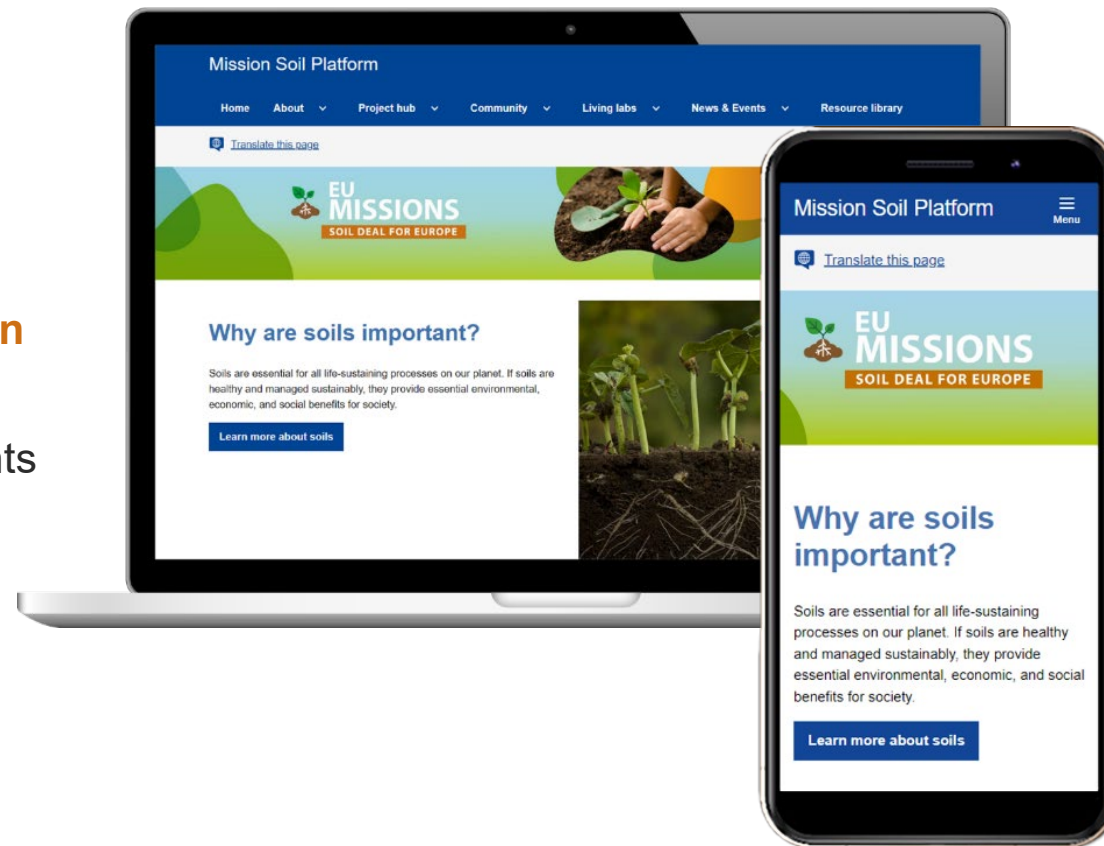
n

ts

Mission Soil Platform

Home About Project hub Community Living labs News & Events Resource library

Translate this page

EU MISSIONS
SOIL DEAL FOR EUROPE

Why are soils important?

Soils are essential for all life-sustaining processes on our planet. If soils are healthy and managed sustainably, they provide essential environmental, economic, and social benefits for society.

Learn more about soils

Mission Soil Platform

Menu

Translate this page

EU MISSIONS
SOIL DEAL FOR EUROPE

Why are soils important?

Soils are essential for all life-sustaining processes on our planet. If soils are healthy and managed sustainably, they provide essential environmental, economic, and social benefits for society.

Learn more about soils